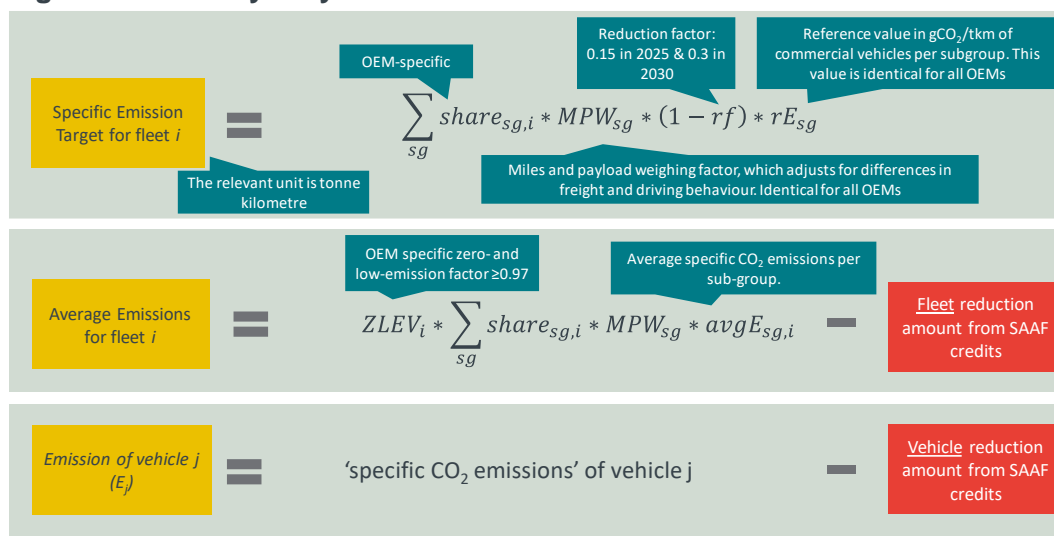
OEM-specific

Reduction factor: 0.15 in 2025 & 0.3 in 2030

Reference value in gCO$_2$/tkm of commercial vehicles per subgroup. This value is identical for all OEMs

Specific Emission Target for fleet *i*

$= \sum_{sg} share_{sg,i} * MPW_{sg} * (1 - rf) * rE_{sg}$

The relevant unit is tonne kilometre

Miles and payload weighing factor, which adjusts for differences in freight and driving behaviour. Identical for all OEMs

OEM specific zero- and low-emission factor ≥0.97

Average specific CO$_2$ emissions per sub-group.

Average Emissions for fleet *i*

$= ZLEV_i * \sum_{sg} share_{sg,i} * MPW_{sg} * avgE_{sg,i} -$

Fleet reduction amount from SAAF credits

*Emission of vehicle j ($E_j$)*

= 'specific CO$_2$ emissions' of vehicle j −

Vehicle reduction amount from SAAF credits